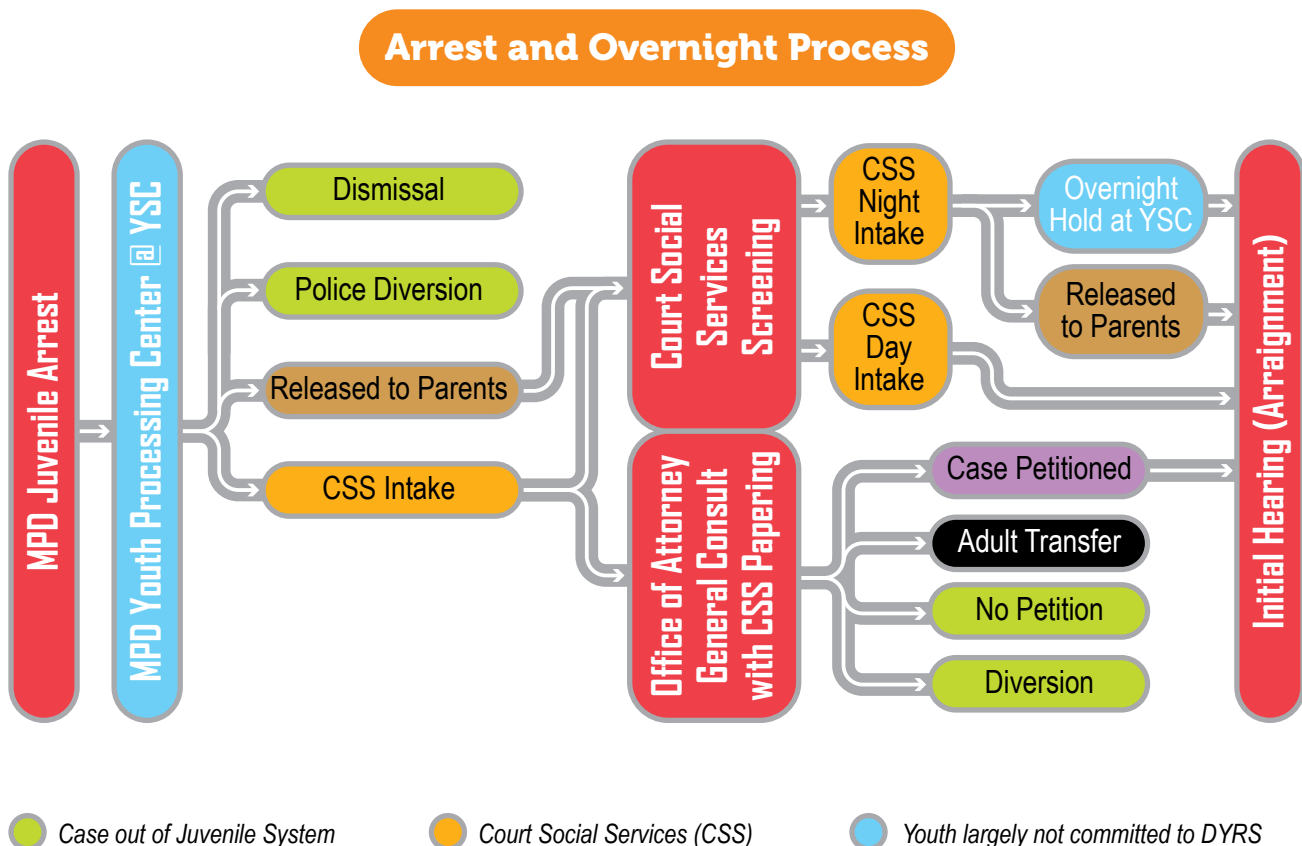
Arrest and Overnight Process

MPD Juvenile Arrest

MPD Youth Processing Center @ YSC

Dismissal

Police Diversion

Released to Parents

CSS Intake

Court Social Services Screening

Office of Attorney General Consult with CSS Papering

CSS Night Intake

CSS Day Intake

Overnight Hold at YSC

Released to Parents

Case Petitioned

Adult Transfer

No Petition

Diversion

Initial Hearing (Arraignment)

Case out of Juvenile System

Court Social Services (CSS)

Youth largely not committed to DYRS